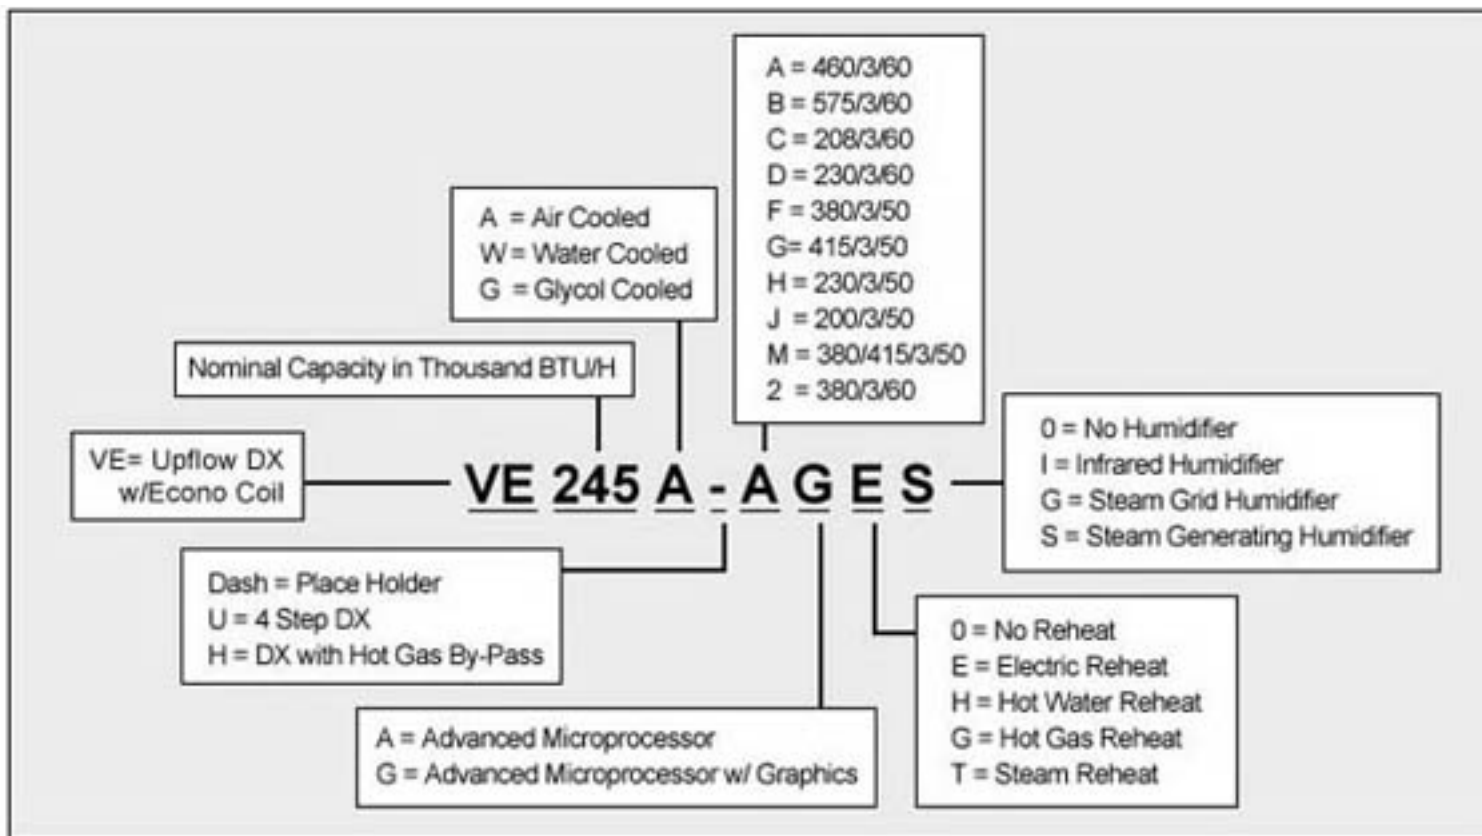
A = 460/3/60
B = 575/3/60
C = 208/3/60
D = 230/3/60
F = 380/3/50
G= 415/3/50
H = 230/3/50
J = 200/3/50
M = 380/415/3/50
2 = 380/3/60

A = Air Cooled
W = Water Cooled
G = Glycol Cooled

Nominal Capacity in Thousand BTU/H

VE= Upflow DX w/Econo Coil

VE 245 A - A G E S

0 = No Humidifier
I = Infrared Humidifier
G = Steam Grid Humidifier
S = Steam Generating Humidifier

Dash = Place Holder
U = 4 Step DX
H = DX with Hot Gas By-Pass

0 = No Reheat
E = Electric Reheat
H = Hot Water Reheat
G = Hot Gas Reheat
T = Steam Reheat

A = Advanced Microprocessor
G = Advanced Microprocessor w/ Graphics